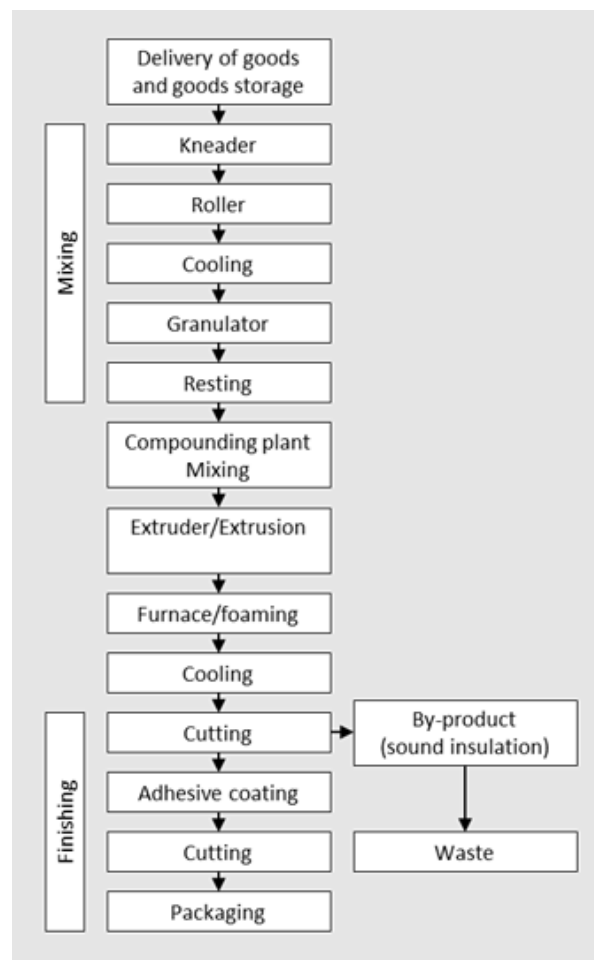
Delivery of goods and goods storage

Mixing

Kneader

Roller

Cooling

Granulator

Resting

Compounding plant Mixing

Extruder/Extrusion

Furnace/foaming

Cooling

Finishing

Cutting

By-product (sound insulation)

Adhesive coating

Cutting

Waste

Packaging